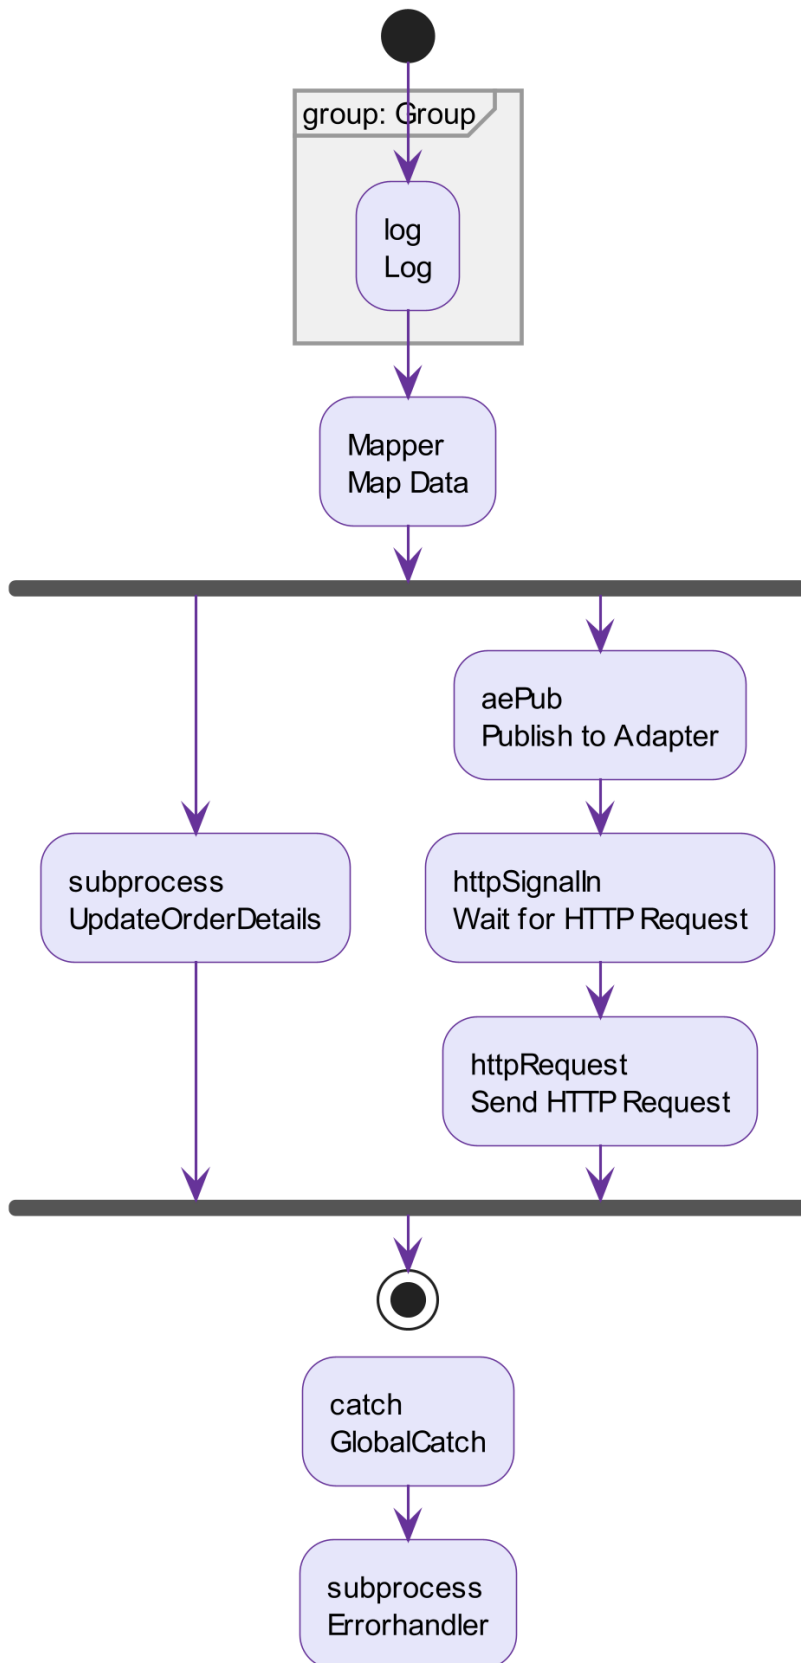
group: Group

log
Log

Mapper
Map Data

subprocess
UpdateOrderDetails

aePub
Publish to Adapter

httpSignalIn
Wait for HTTP Request

httpRequest
Send HTTP Request

catch
GlobalCatch

subprocess
Errorhandler